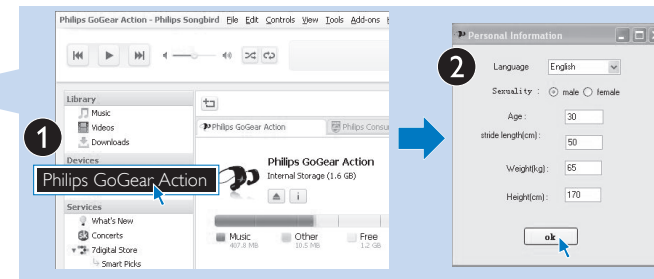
Philips GoGear Action - Philips Songbird File Edit Controls View Tools Add-ons

Library
Music
Videos
Downloads
Devices
1
Philips GoGear Action
Services
What's New
Concerts
7digital Store
Smart Picks

Philips GoGear Action
Philips Consu

Philips GoGear Action
Internal Storage (1.6 GB)

Music 407.8 MB
Other 10.5 MB
Free 1.2 GB

2
Personal Information
Language English
Sexuality : male female
Age : 30
stride length(cm) : 50
Weight(kg) : 65
Height(cm) : 170
ok